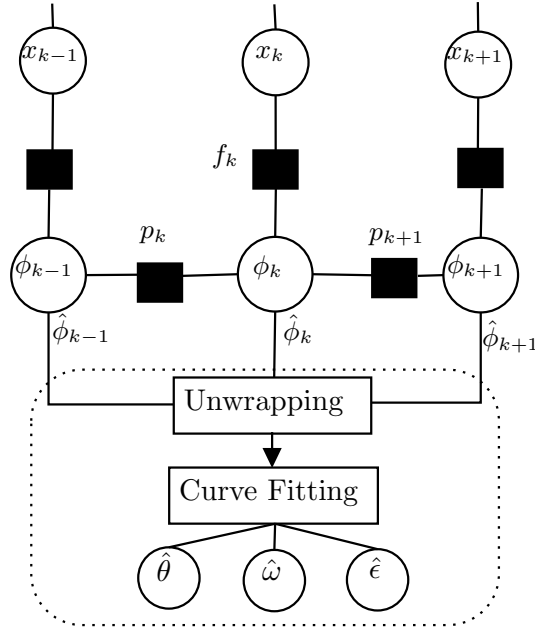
$x_{k-1}$

$x_k$

$x_{k+1}$

$f_k$

$p_k$

$p_{k+1}$

$\phi_{k-1}$

$\phi_k$

$\phi_{k+1}$

$\hat{\phi}_{k-1}$

$\hat{\phi}_k$

$\hat{\phi}_{k+1}$

Unwrapping

Curve Fitting

$\hat{\theta}$

$\hat{\omega}$

$\hat{\epsilon}$